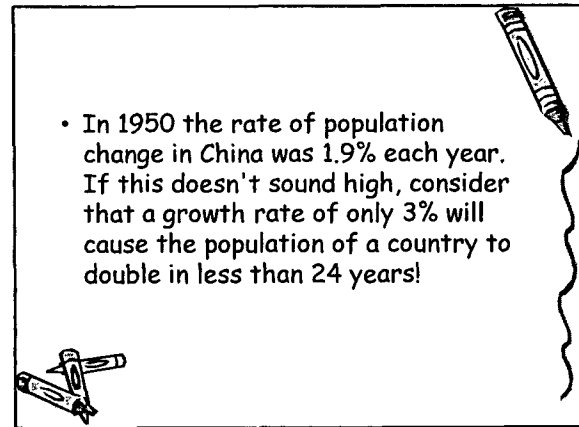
• In 1950 the rate of population change in China was 1.9% each year. If this doesn't sound high, consider that a growth rate of only 3% will cause the population of a country to double in less than 24 years!